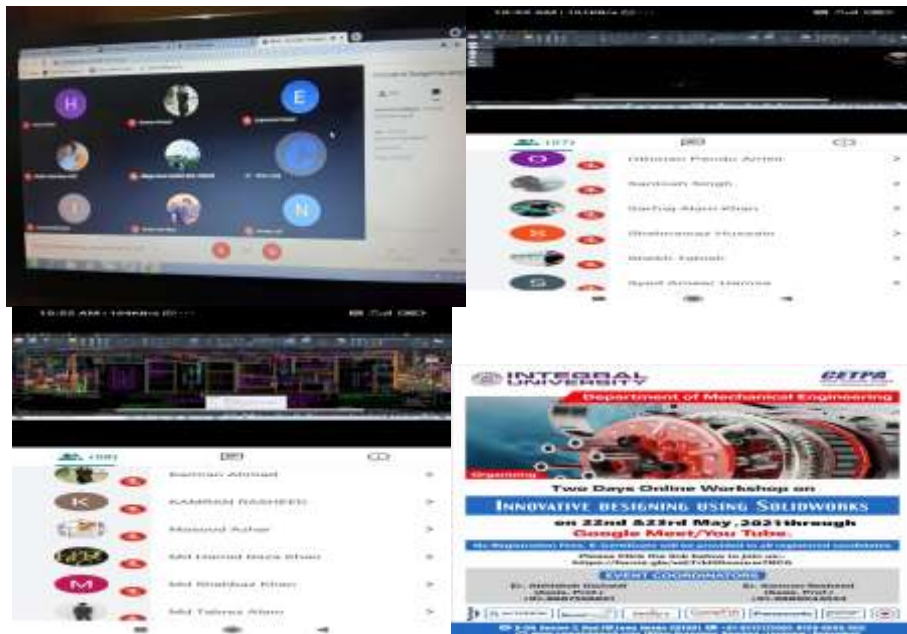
H E C I N

Othman Pasha Ahmed
Santosh Singh
Sarfraz Alam Khan
Shahnawaz Hussain
Shakib Fatmah
Syed Ameer Hamza

Kamran Ahmad
KAMRAN RASHEED
Masood Azhar
Md Hamid Raza Khan
Md Shahbaz Khan
Md Tabrez Alam

INTEGRAL UNIVERSITY
CETPA
Department of Mechanical Engineering
Organizing
Two Days Online Workshop on
INNOVATIVE DESIGNING USING SOLIDWORKS
on 22nd &23rd May, 2021through
Google Meet/You Tube.
EVENT COORDINATORS
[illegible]